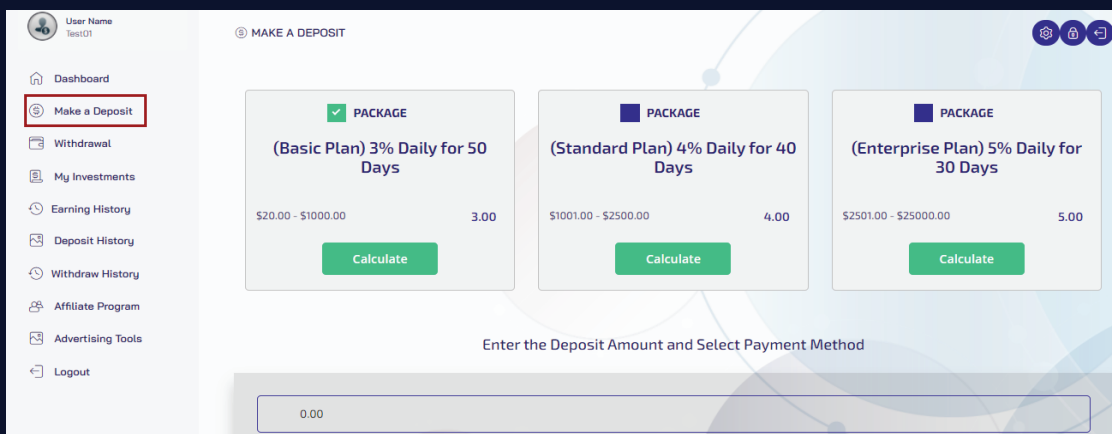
User Name
Test01

Dashboard
Make a Deposit
Withdrawal
My Investments
Earning History
Deposit History
Withdraw History
Affiliate Program
Advertising Tools
Logout

MAKE A DEPOSIT

PACKAGE
(Basic Plan) 3% Daily for 50 Days
$20.00 - $1000.00
3.00
Calculate

PACKAGE
(Standard Plan) 4% Daily for 40 Days
$1001.00 - $2500.00
4.00
Calculate

PACKAGE
(Enterprise Plan) 5% Daily for 30 Days
$2501.00 - $25000.00
5.00
Calculate

Enter the Deposit Amount and Select Payment Method

0.00